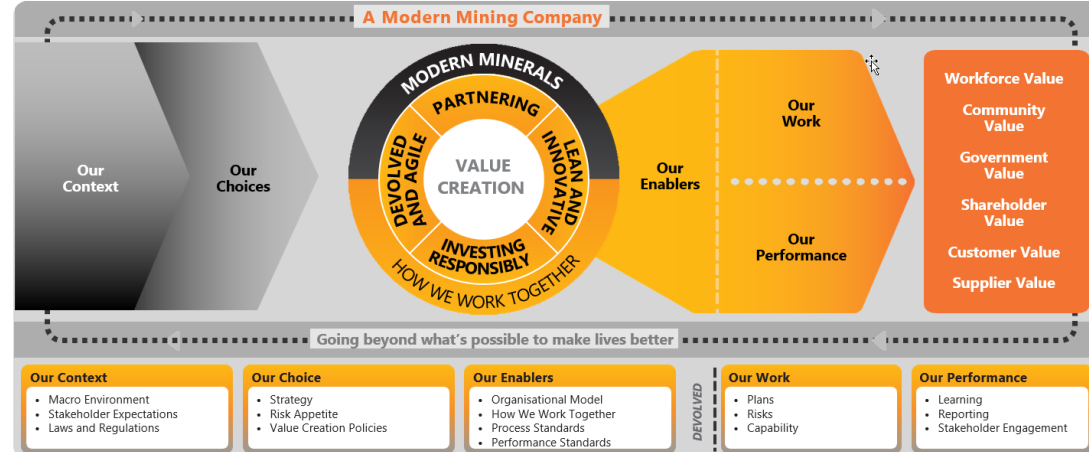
A Modern Mining Company

Our Context

Our Choices

MODERN MINERALS

PARTNERING

LEAN AND INNOVATIVE

INVESTING RESPONSIBLY

DEVOLVED AND AGILE

VALUE CREATION

HOW WE WORK TOGETHER

Our Enablers

Our Work

Our Performance

Workforce Value

Community Value

Government Value

Shareholder Value

Customer Value

Supplier Value

Going beyond what's possible to make lives better

Our Context
- Macro Environment
- Stakeholder Expectations
- Laws and Regulations

Our Choice
- Strategy
- Risk Appetite
- Value Creation Policies

Our Enablers
- Organisational Model
- How We Work Together
- Process Standards
- Performance Standards

DEVOLVED

Our Work
- Plans
- Risks
- Capability

Our Performance
- Learning
- Reporting
- Stakeholder Engagement